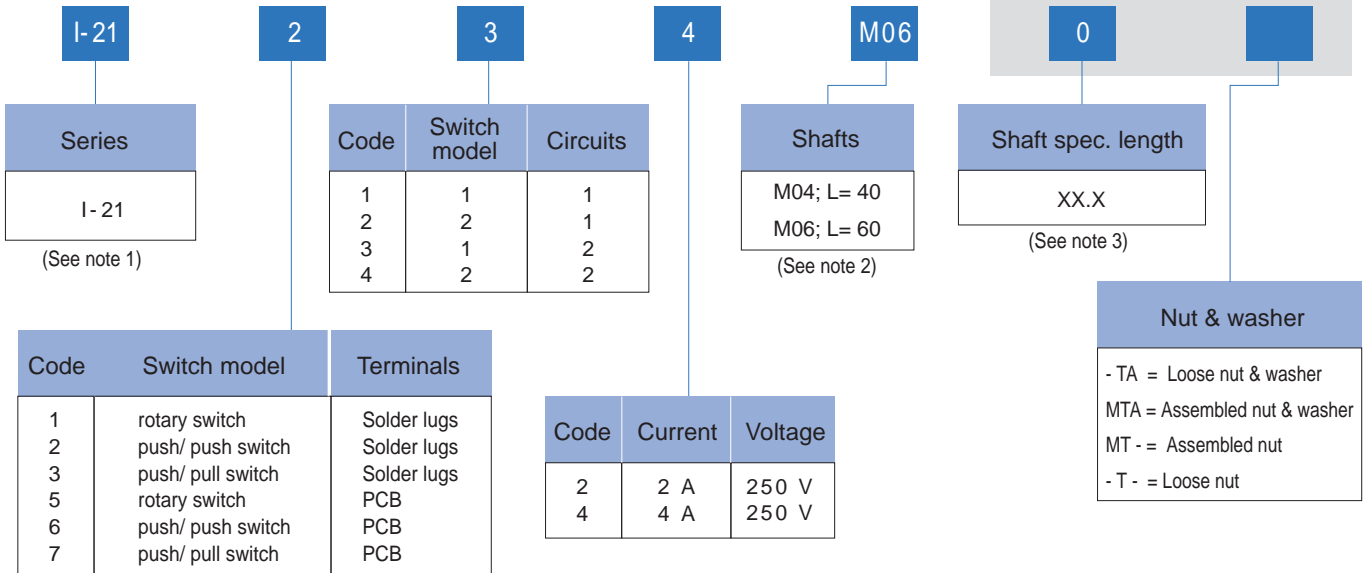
I-21 2 3 4 M06 0

Series

I-21

(See note 1)

| Code | Switch model | Circuits |
|---|---|---|
| 1 | 1 | 1 |
| 2 | 2 | 1 |
| 3 | 1 | 2 |
| 4 | 2 | 2 |

Shafts

M04; L= 40

M06; L= 60

(See note 2)

Shaft spec. length

XX.X

(See note 3)

Nut & washer

- TA = Loose nut & washer
MTA = Assembled nut & washer
MT - = Assembled nut
- T - = Loose nut

| Code | Switch model | Terminals |
|---|---|---|
| 1 | rotary switch | Solder lugs |
| 2 | push/ push switch | Solder lugs |
| 3 | push/ pull switch | Solder lugs |
| 5 | rotary switch | PCB |
| 6 | push/ push switch | PCB |
| 7 | push/ pull switch | PCB |

| Code | Current | Voltage |
|---|---|---|
| 2 | 2 A | 250 V |
| 4 | 4 A | 250 V |